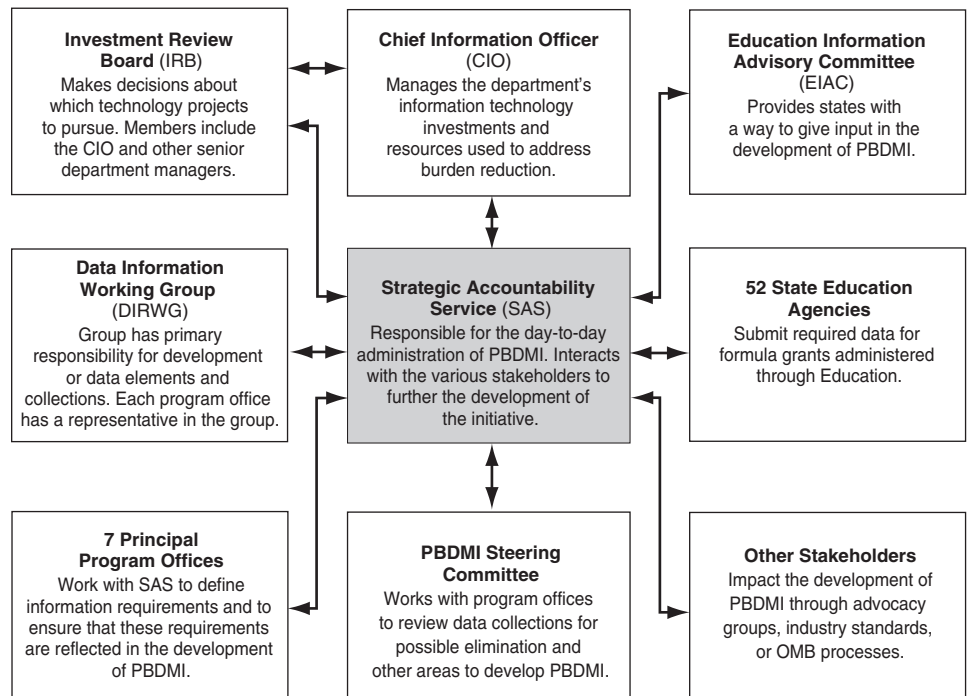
**Investment Review Board** (IRB)
Makes decisions about which technology projects to pursue. Members include the CIO and other senior department managers.

**Chief Information Officer** (CIO)
Manages the department's information technology investments and resources used to address burden reduction.

**Education Information Advisory Committee** (EIAC)
Provides states with a way to give input in the development of PBDMI.

**Data Information Working Group** (DIRWG)
Group has primary responsibility for development or data elements and collections. Each program office has a representative in the group.

**Strategic Accountability Service** (SAS)
Responsible for the day-to-day administration of PBDMI. Interacts with the various stakeholders to further the development of the initiative.

**52 State Education Agencies**
Submit required data for formula grants administered through Education.

**7 Principal Program Offices**
Work with SAS to define information requirements and to ensure that these requirements are reflected in the development of PBDMI.

**PBDMI Steering Committee**
Works with program offices to review data collections for possible elimination and other areas to develop PBDMI.

**Other Stakeholders**
Impact the development of PBDMI through advocacy groups, industry standards, or OMB processes.